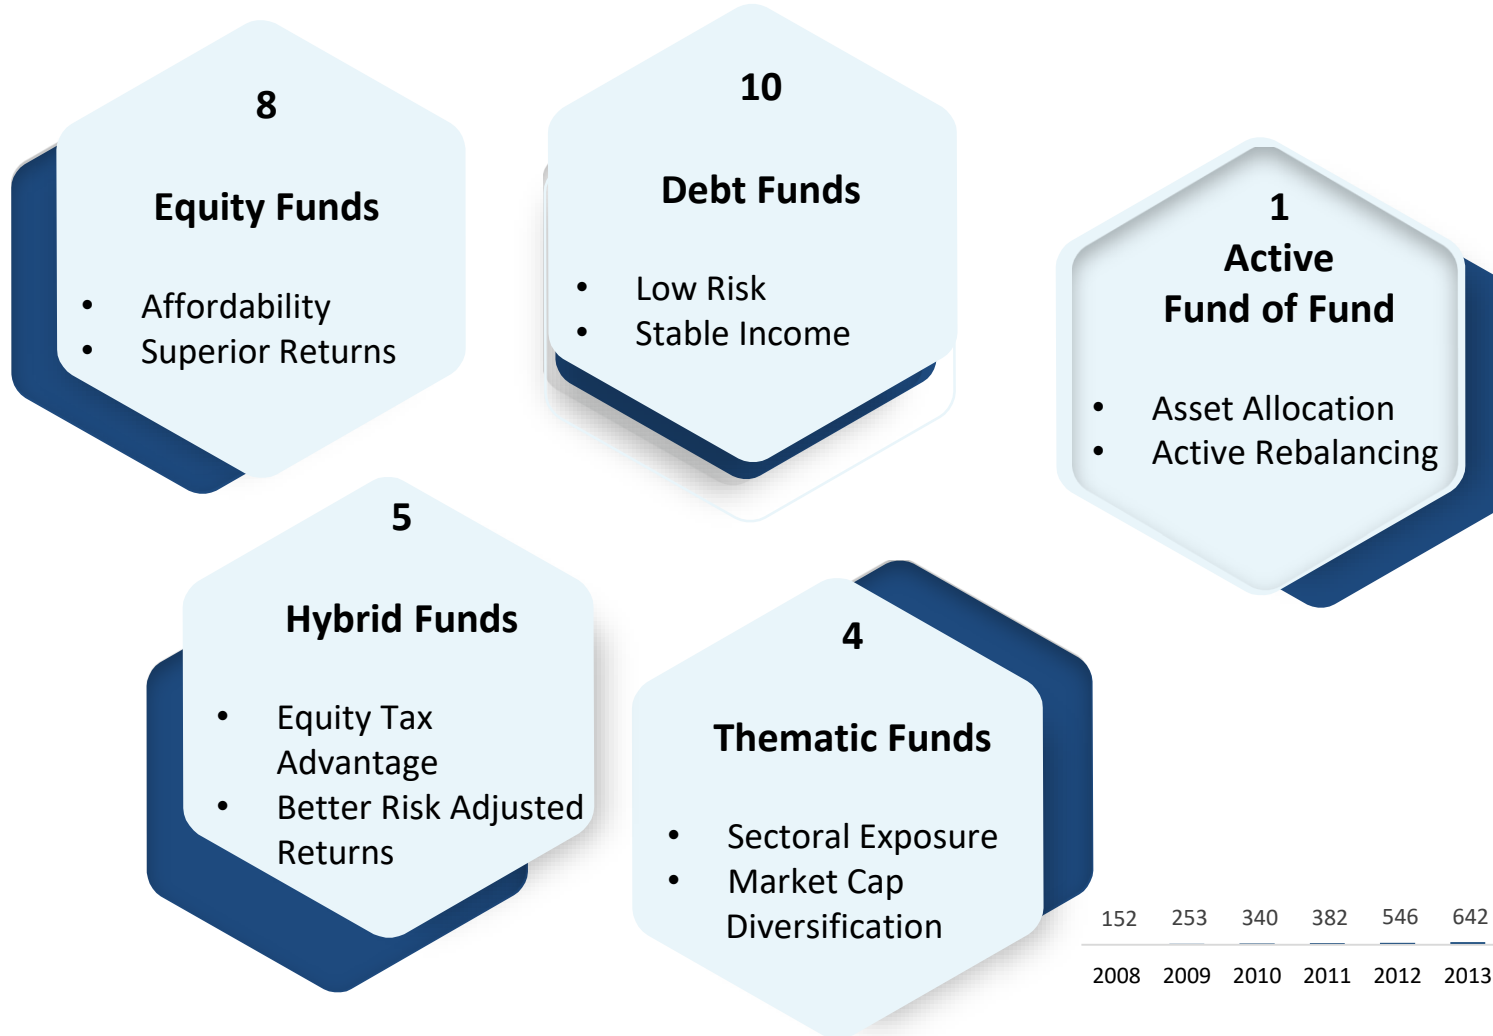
8

Equity Funds

- Affordability
- Superior Returns

10

Debt Funds

- Low Risk
- Stable Income

1
Active
Fund of Fund

- Asset Allocation
- Active Rebalancing

5

Hybrid Funds

- Equity Tax Advantage
- Better Risk Adjusted Returns

4

Thematic Funds

- Sectoral Exposure
- Market Cap Diversification

| 152 | 253 | 340 | 382 | 546 | 642 |
|---|---|---|---|---|---|
| 2008 | 2009 | 2010 | 2011 | 2012 | 2013 |